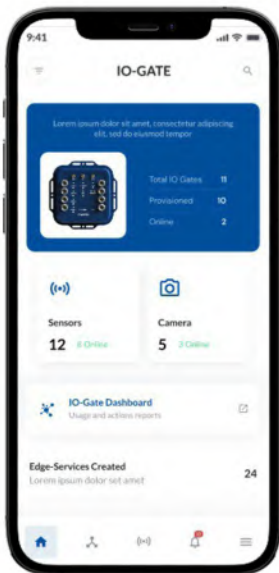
9:41

IO-GATE

Lorem ipsum dolor sit amet, consectetur adipiscing elit, sed do eiusmod tempor

Total IO Gates 11
Provisioned 10
Online 2

Sensors
12 8 Online

Camera
5 2 Online

IO-Gate Dashboard
Usage and actions reports

Edge-Services Created
Lorem ipsum dolor set amet
24